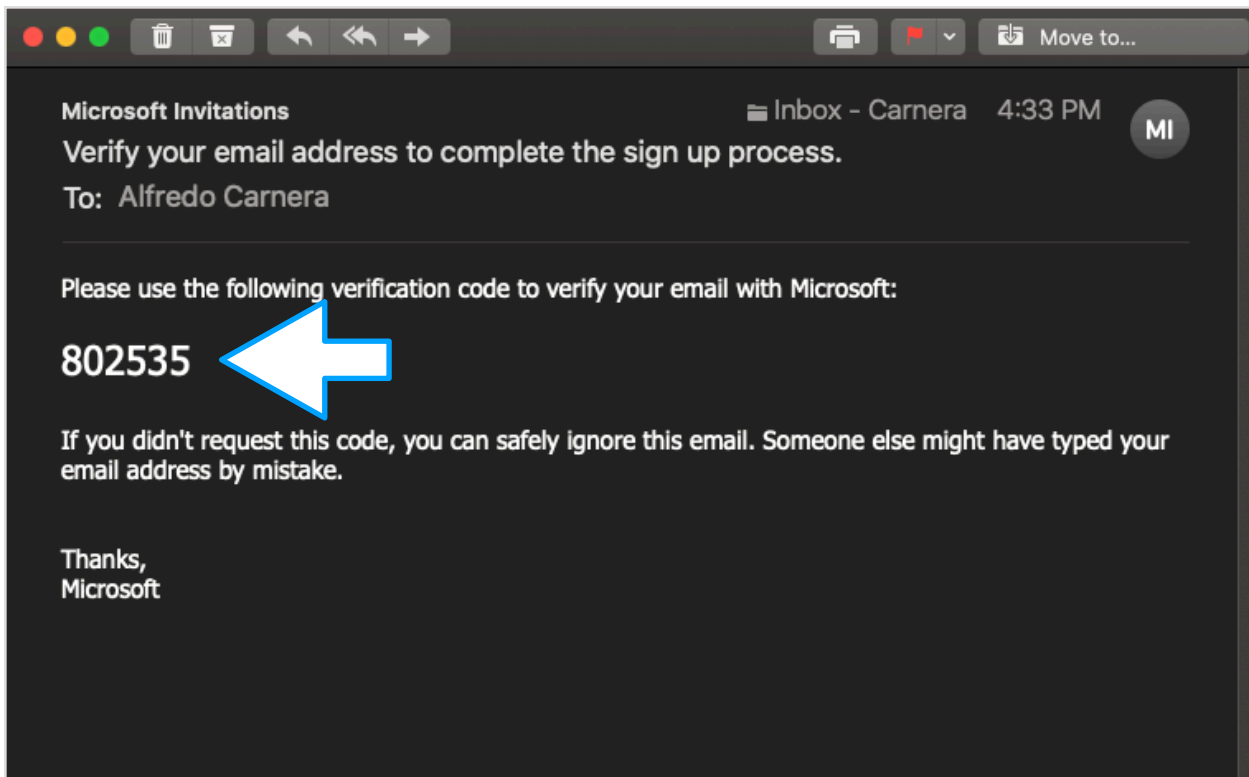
Move to...

Microsoft Invitations
Inbox - Carnera 4:33 PM
MI
Verify your email address to complete the sign up process.
To: Alfredo Carnera

Please use the following verification code to verify your email with Microsoft:

802535

If you didn't request this code, you can safely ignore this email. Someone else might have typed your email address by mistake.

Thanks,
Microsoft